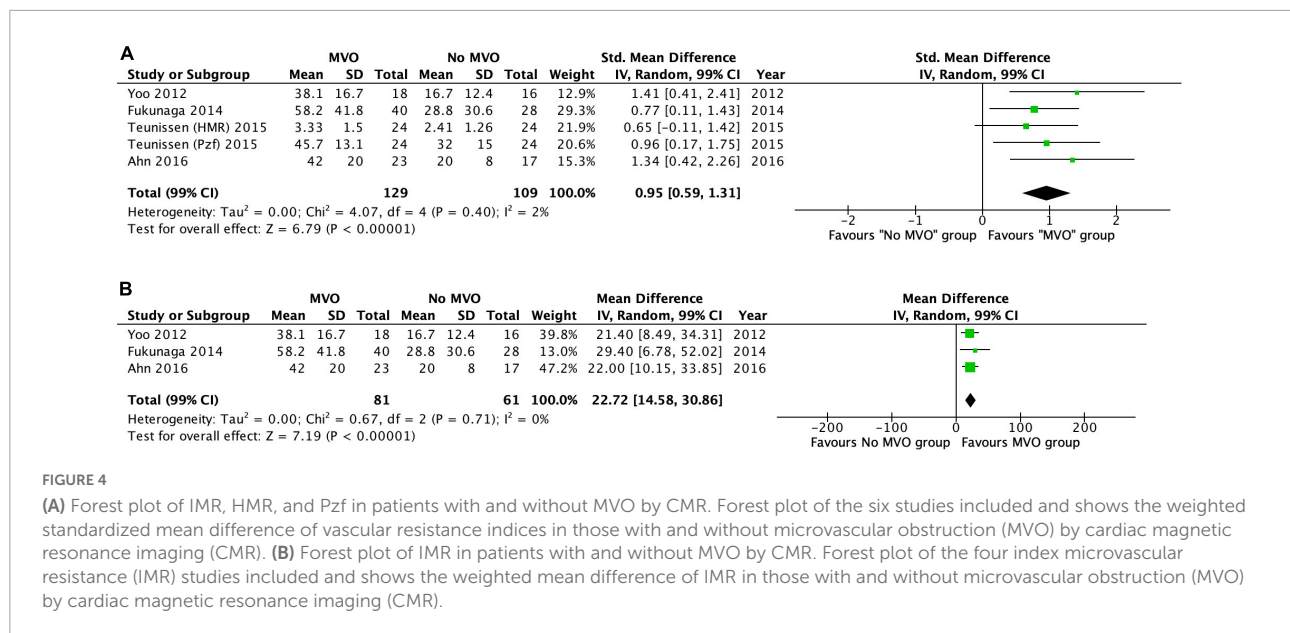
A

| Study or Subgroup | MVO Mean | MVO SD | MVO Total | No MVO Mean | No MVO SD | No MVO Total | Weight | Std. Mean Difference IV, Random, 99% CI | Year |
|---|---|---|---|---|---|---|---|---|---|
| Yoo 2012 | 38.1 | 16.7 | 18 | 16.7 | 12.4 | 16 | 12.9% | 1.41 [0.41, 2.41] | 2012 |
| Fukunaga 2014 | 58.2 | 41.8 | 40 | 28.8 | 30.6 | 28 | 29.3% | 0.77 [0.11, 1.43] | 2014 |
| Teunissen (HMR) 2015 | 3.33 | 1.5 | 24 | 2.41 | 1.26 | 24 | 21.9% | 0.65 [−0.11, 1.42] | 2015 |
| Teunissen (Pzf) 2015 | 45.7 | 13.1 | 24 | 32 | 15 | 24 | 20.6% | 0.96 [0.17, 1.75] | 2015 |
| Ahn 2016 | 42 | 20 | 23 | 20 | 8 | 17 | 15.3% | 1.34 [0.42, 2.26] | 2016 |
| **Total (99% CI)** | | | **129** | | | **109** | **100.0%** | **0.95 [0.59, 1.31]** | |

Heterogeneity: Tau² = 0.00; Chi² = 4.07, df = 4 (P = 0.40); I² = 2%
Test for overall effect: Z = 6.79 (P < 0.00001)

Std. Mean Difference
IV, Random, 99% CI
−2 −1 0 1 2
Favours "No MVO" group Favours "MVO" group

B

| Study or Subgroup | MVO Mean | MVO SD | MVO Total | No MVO Mean | No MVO SD | No MVO Total | Weight | Mean Difference IV, Random, 99% CI | Year |
|---|---|---|---|---|---|---|---|---|---|
| Yoo 2012 | 38.1 | 16.7 | 18 | 16.7 | 12.4 | 16 | 39.8% | 21.40 [8.49, 34.31] | 2012 |
| Fukunaga 2014 | 58.2 | 41.8 | 40 | 28.8 | 30.6 | 28 | 13.0% | 29.40 [6.78, 52.02] | 2014 |
| Ahn 2016 | 42 | 20 | 23 | 20 | 8 | 17 | 47.2% | 22.00 [10.15, 33.85] | 2016 |
| **Total (99% CI)** | | | **81** | | | **61** | **100.0%** | **22.72 [14.58, 30.86]** | |

Heterogeneity: Tau² = 0.00; Chi² = 0.67, df = 2 (P = 0.71); I² = 0%
Test for overall effect: Z = 7.19 (P < 0.00001)

Mean Difference
IV, Random, 99% CI
−200 −100 0 100 200
Favours No MVO group Favours MVO group

FIGURE 4

**(A)** Forest plot of IMR, HMR, and Pzf in patients with and without MVO by CMR. Forest plot of the six studies included and shows the weighted standardized mean difference of vascular resistance indices in those with and without microvascular obstruction (MVO) by cardiac magnetic resonance imaging (CMR). **(B)** Forest plot of IMR in patients with and without MVO by CMR. Forest plot of the four index microvascular resistance (IMR) studies included and shows the weighted mean difference of IMR in those with and without microvascular obstruction (MVO) by cardiac magnetic resonance imaging (CMR).